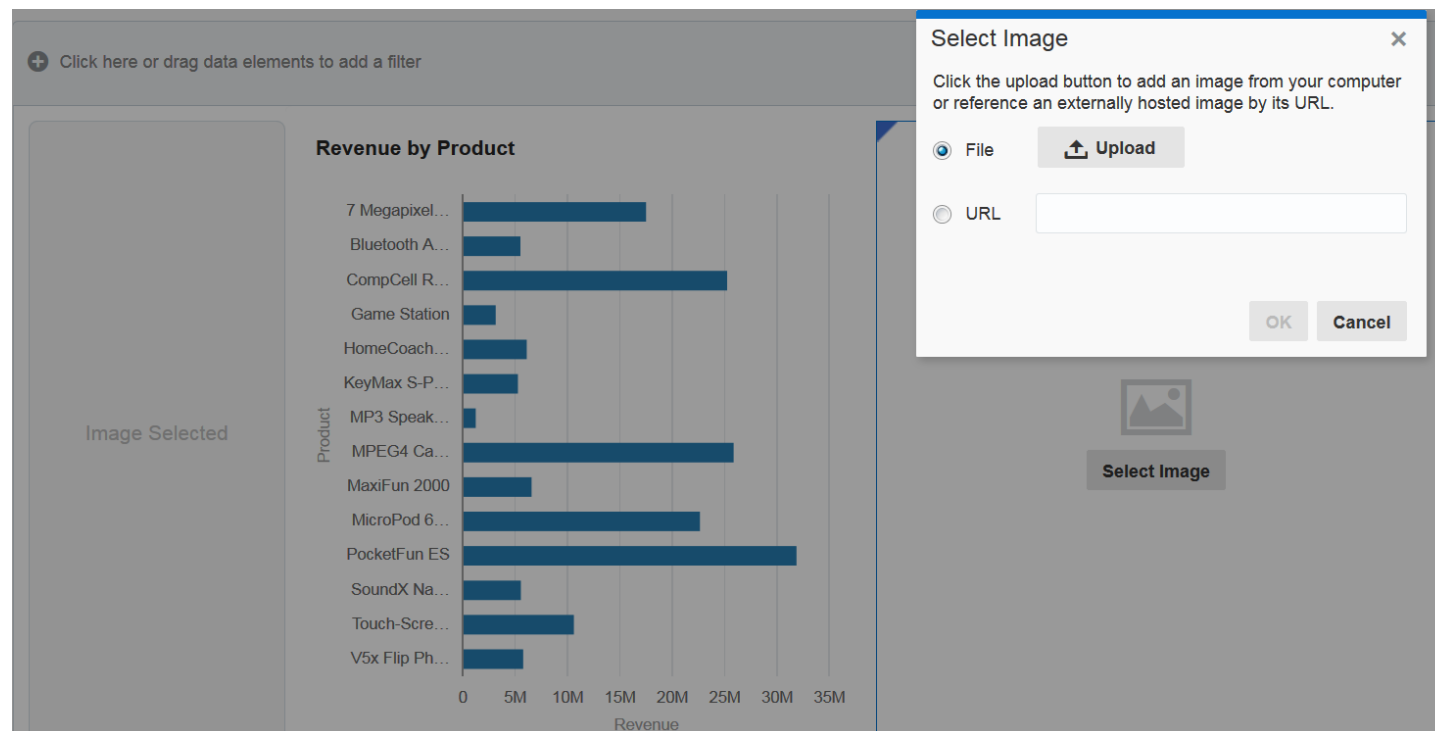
Click here or drag data elements to add a filter

Image Selected

Revenue by Product

Product

7 Megapixel...
Bluetooth A...
CompCell R...
Game Station
HomeCoach...
KeyMax S-P...
MP3 Speak...
MPEG4 Ca...
MaxiFun 2000
MicroPod 6...
PocketFun ES
SoundX Na...
Touch-Scre...
V5x Flip Ph...

0 5M 10M 15M 20M 25M 30M 35M
Revenue

Select Image
×
Click the upload button to add an image from your computer or reference an externally hosted image by its URL.

File
Upload
URL

OK
Cancel

Select Image